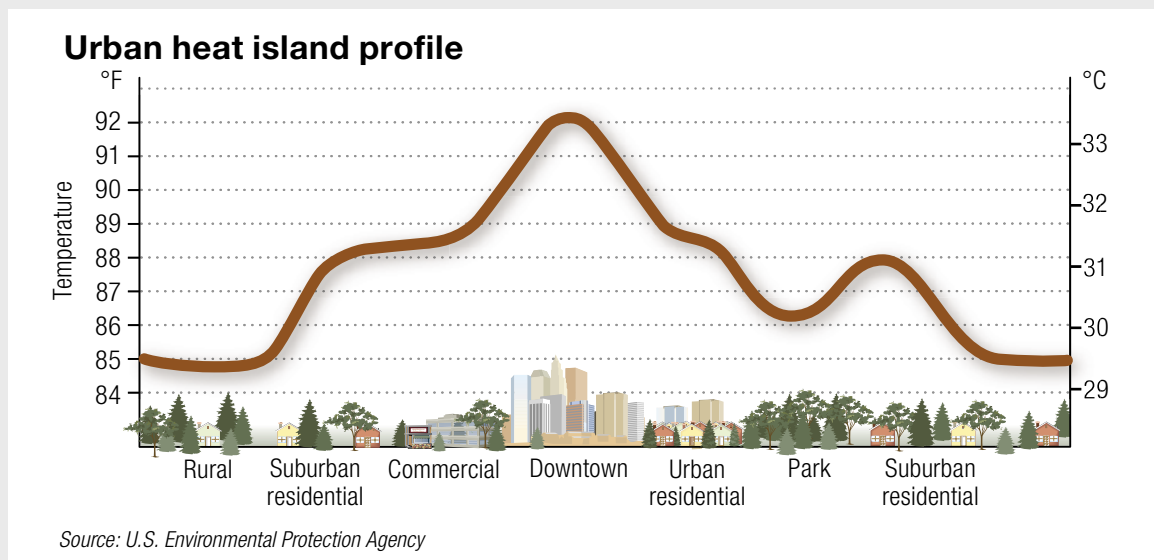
Urban heat island profile

°F

°C

92
91
90
89
88
87
86
85
84

Temperature

33
32
31
30
29

Rural

Suburban residential

Commercial

Downtown

Urban residential

Park

Suburban residential

Source: U.S. Environmental Protection Agency